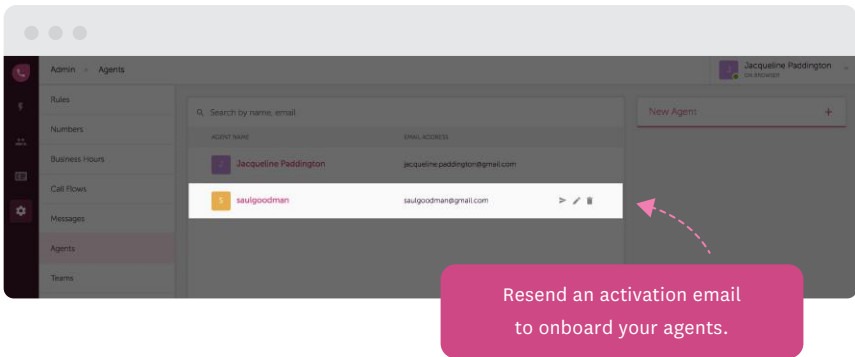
Admin > Agents

Jacqueline Paddington
ON BROWSER

Rules
Numbers
Business Hours
Call Flows
Messages
Agents
Teams

Search by name, email

AGENT NAME
EMAIL ADDRESS

J Jacqueline Paddington jacqueline.paddington@gmail.com

S saulgoodman saulgoodman@gmail.com

New Agent +

Resend an activation email to onboard your agents.